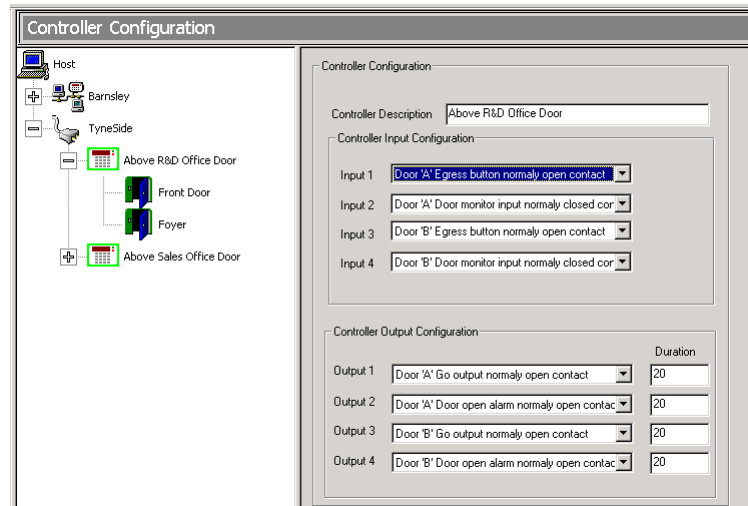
Controller Configuration

Host
Barnsley
TyneSide
Above R&D Office Door
Front Door
Foyer
Above Sales Office Door

Controller Configuration

Controller Description Above R&D Office Door

Controller Input Configuration

Input 1 Door 'A' Egress button normaly open contact
Input 2 Door 'A' Door monitor input normaly closed cor
Input 3 Door 'B' Egress button normaly open contact
Input 4 Door 'B' Door monitor input normaly closed cor

Controller Output Configuration

Duration
Output 1 Door 'A' Go output normaly open contact 20
Output 2 Door 'A' Door open alarm normaly open contac 20
Output 3 Door 'B' Go output normaly open contact 20
Output 4 Door 'B' Door open alarm normaly open contac 20